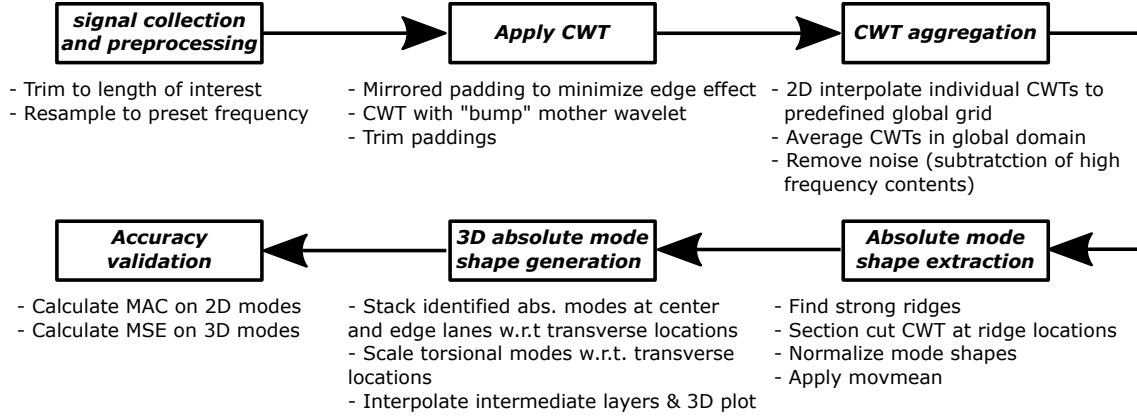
signal collection and preprocessing

Apply CWT

CWT aggregation

- Trim to length of interest
- Resample to preset frequency

- Mirrored padding to minimize edge effect
- CWT with "bump" mother wavelet
- Trim paddings

- 2D interpolate individual CWTs to predefined global grid
- Average CWTs in global domain
- Remove noise (subtratction of high frequency contents)

Accuracy validation

3D absolute mode shape generation

Absolute mode shape extraction

- Calculate MAC on 2D modes
- Calculate MSE on 3D modes

- Stack identified abs. modes at center and edge lanes w.r.t transverse locations
- Scale torsional modes w.r.t. transverse locations
- Interpolate intermediate layers & 3D plot

- Find strong ridges
- Section cut CWT at ridge locations
- Normalize mode shapes
- Apply movmean